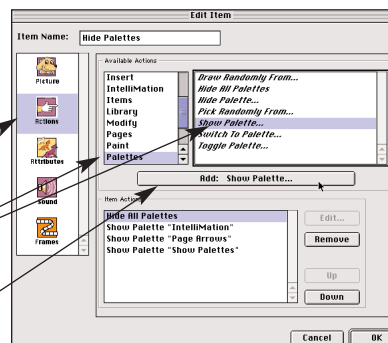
Edit Item

Item Name: Hide Palettes

Picture

Actions

Attributes

Sound

Frames

Available Actions

Insert
IntelliMation
Items
Library
Modify
Pages
Paint
Palettes

Draw Randomly From...
Hide All Palettes
Hide Palette...
Pick Randomly From...
Show Palette...
Switch To Palette...
Toggle Palette...

Add: Show Palette...

Item Actions

Hide All Palettes
Show Palette "IntelliMation"
Show Palette "Page Arrows"
Show Palette "Show Palettes"

Edit...

Remove

Up

Down

Cancel

OK